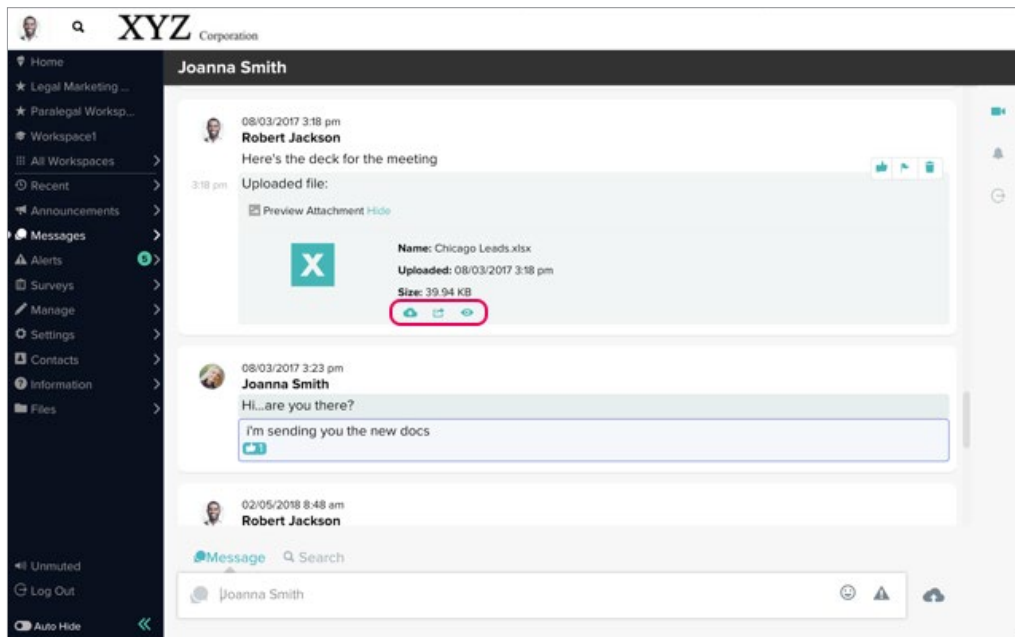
XYZ Corporation

Home
Legal Marketing ...
Paralegal Worksp...
Workspace1
All Workspaces
Recent
Announcements
Messages
Alerts 5
Surveys
Manage
Settings
Contacts
Information
Files

Unmuted
Log Out
Auto Hide

Joanna Smith

08/03/2017 3:18 pm
Robert Jackson
Here's the deck for the meeting
3:18 pm Uploaded file:
Preview Attachment Hide
X
Name: Chicago Leads.xlsx
Uploaded: 08/03/2017 3:18 pm
Size: 39.94 KB

08/03/2017 3:23 pm
Joanna Smith
Hi...are you there?
i'm sending you the new docs
1

02/05/2018 8:48 am
Robert Jackson

Message Search
Joanna Smith